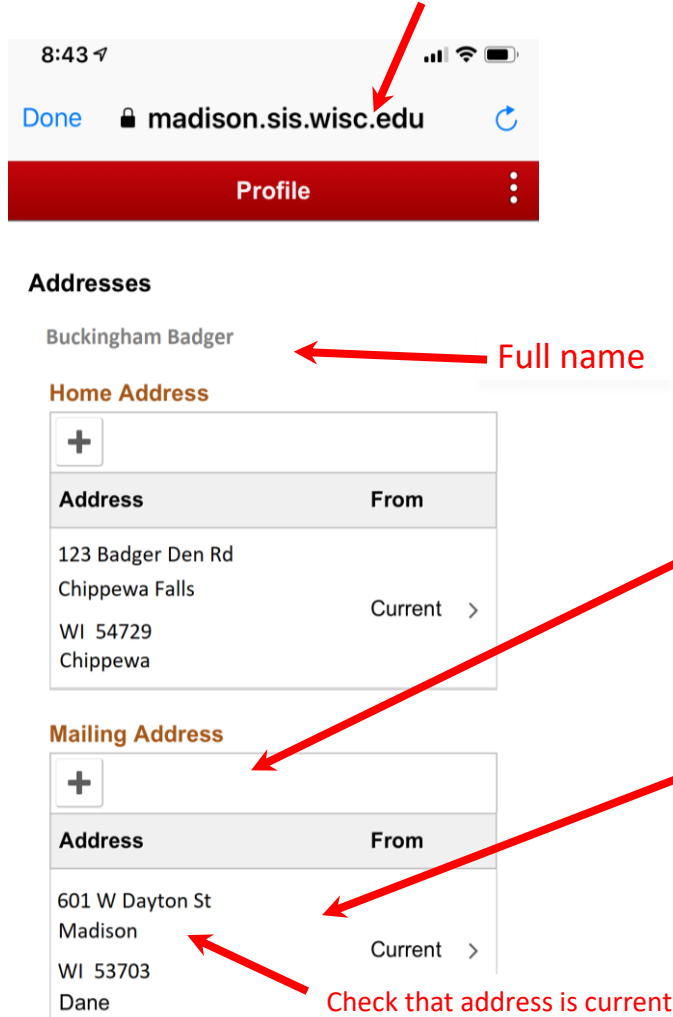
8:43

Done madison.sis.wisc.edu

Profile

Addresses

Buckingham Badger

Full name

Home Address

+

| Address | From |
|---|---|
| 123 Badger Den Rd Chippewa Falls WI 54729 Chippewa | Current > |

Mailing Address

+

| Address | From |
|---|---|
| 601 W Dayton St Madison WI 53703 Dane | Current > |

Check that address is current